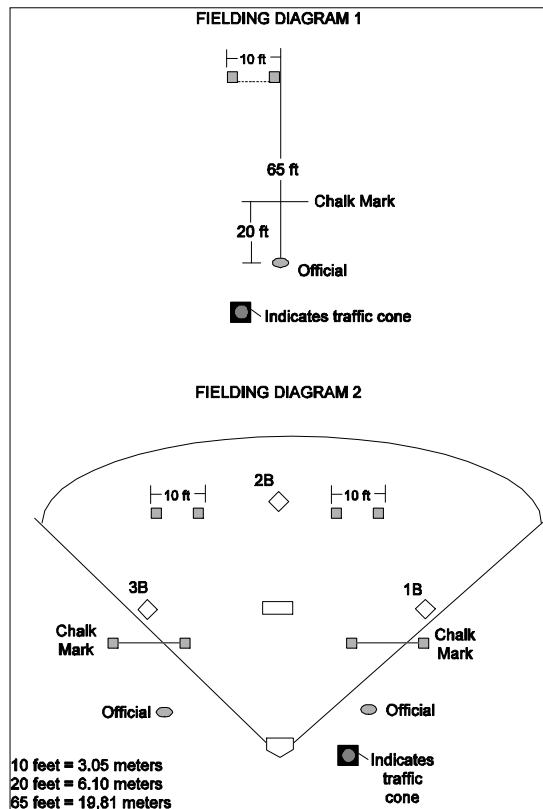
FIELDING DIAGRAM 1

10 ft

65 ft

Chalk Mark

20 ft

Official

Indicates traffic cone

FIELDING DIAGRAM 2

10 ft

2B

10 ft

3B

1B

Chalk Mark

Chalk Mark

Official

Official

10 feet = 3.05 meters
20 feet = 6.10 meters
65 feet = 19.81 meters

Indicates traffic cone